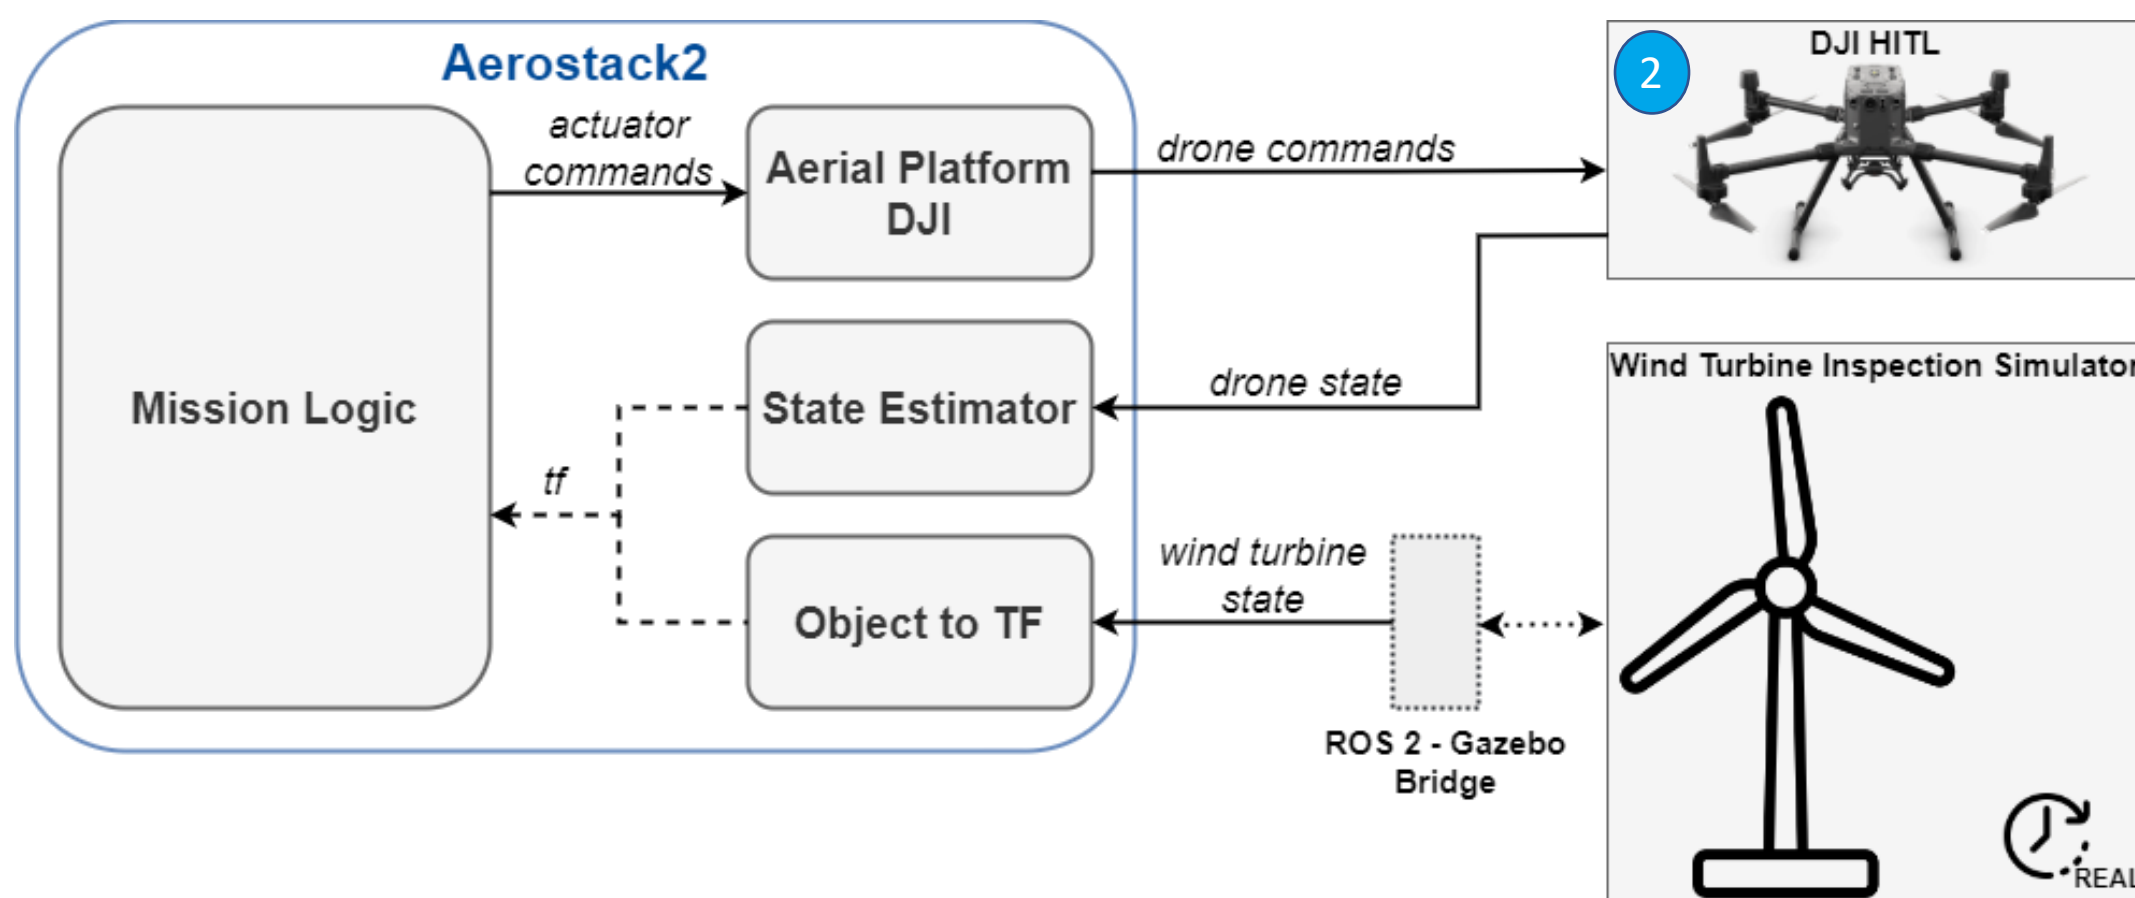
Aerostack2

Mission Logic

actuator commands

Aerial Platform DJI

State Estimator

Object to TF

tf

drone commands

drone state

wind turbine state

ROS 2 - Gazebo Bridge

2

DJI HITL

Wind Turbine Inspection Simulator

REAL